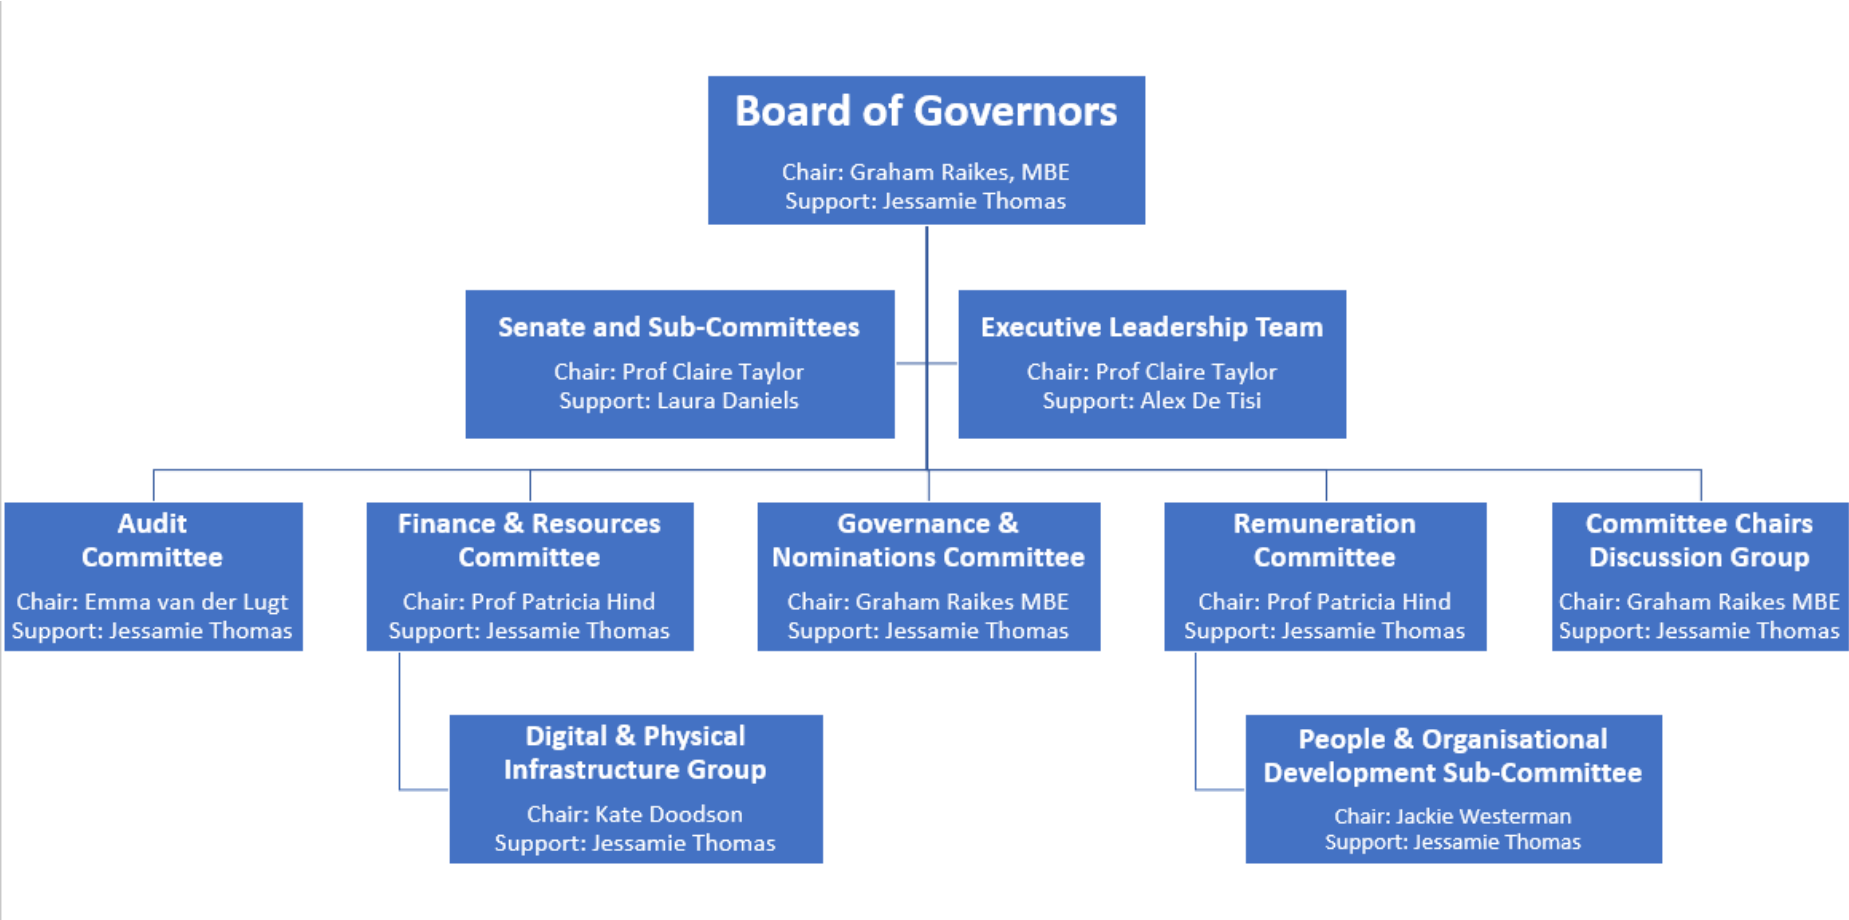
Board of Governors

Chair: Graham Raikes, MBE
Support: Jessamie Thomas

Senate and Sub-Committees

Chair: Prof Claire Taylor
Support: Laura Daniels

Executive Leadership Team

Chair: Prof Claire Taylor
Support: Alex De Tisi

Audit Committee

Chair: Emma van der Lugt
Support: Jessamie Thomas

Finance & Resources Committee

Chair: Prof Patricia Hind
Support: Jessamie Thomas

Governance & Nominations Committee

Chair: Graham Raikes MBE
Support: Jessamie Thomas

Remuneration Committee

Chair: Prof Patricia Hind
Support: Jessamie Thomas

Committee Chairs Discussion Group

Chair: Graham Raikes MBE
Support: Jessamie Thomas

Digital & Physical Infrastructure Group

Chair: Kate Doodson
Support: Jessamie Thomas

People & Organisational Development Sub-Committee

Chair: Jackie Westerman
Support: Jessamie Thomas